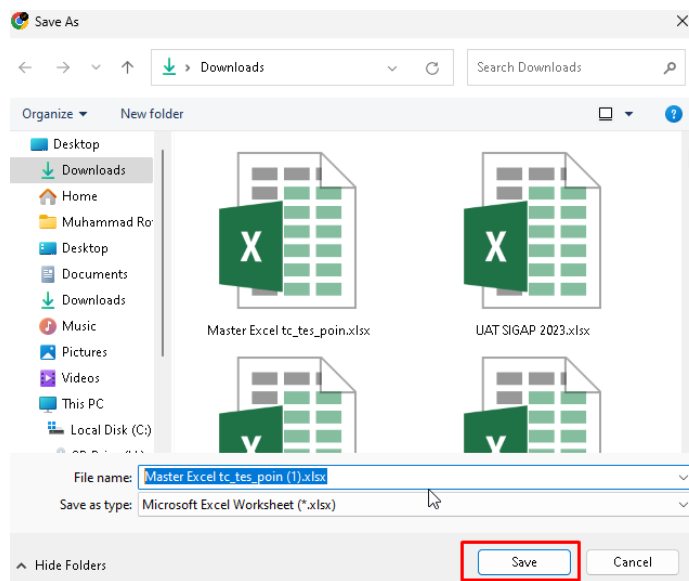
Save As

Downloads

Search Downloads

Organize ▾ New folder

Desktop
Downloads
Home
Muhammad Ro
Desktop
Documents
Downloads
Music
Pictures
Videos
This PC
Local Disk (C:)
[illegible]

X
Master Excel tc_tes_poin.xlsx

X
UAT SIGAP 2023.xlsx

X

X

File name: Master Excel tc_tes_poin (1).xlsx
Save as type: Microsoft Excel Worksheet (*.xlsx)

Hide Folders

Save
Cancel